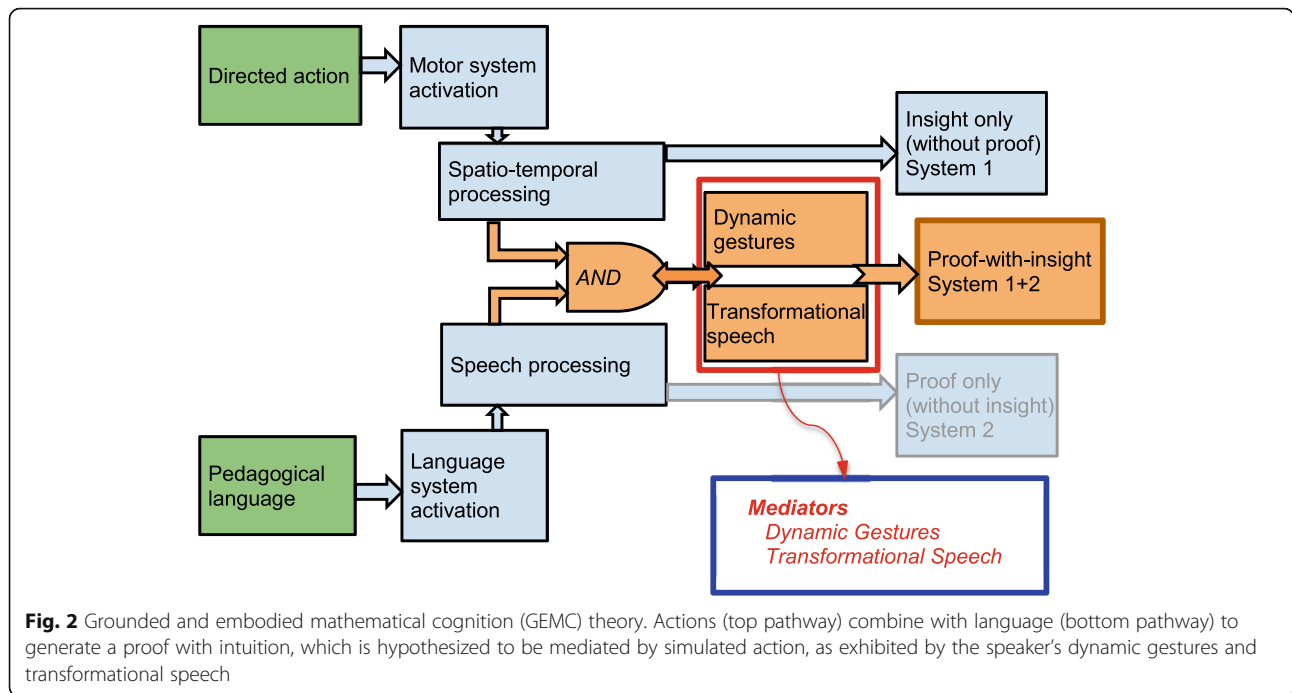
Directed action

Motor system activation

Insight only (without proof) System 1

Spatio-temporal processing

Dynamic gestures

AND

Proof-with-insight System 1+2

Transformational speech

Speech processing

Proof only (without insight) System 2

Pedagogical language

Language system activation

Mediators
Dynamic Gestures
Transformational Speech

Fig. 2 Grounded and embodied mathematical cognition (GEMC) theory. Actions (top pathway) combine with language (bottom pathway) to generate a proof with intuition, which is hypothesized to be mediated by simulated action, as exhibited by the speaker's dynamic gestures and transformational speech